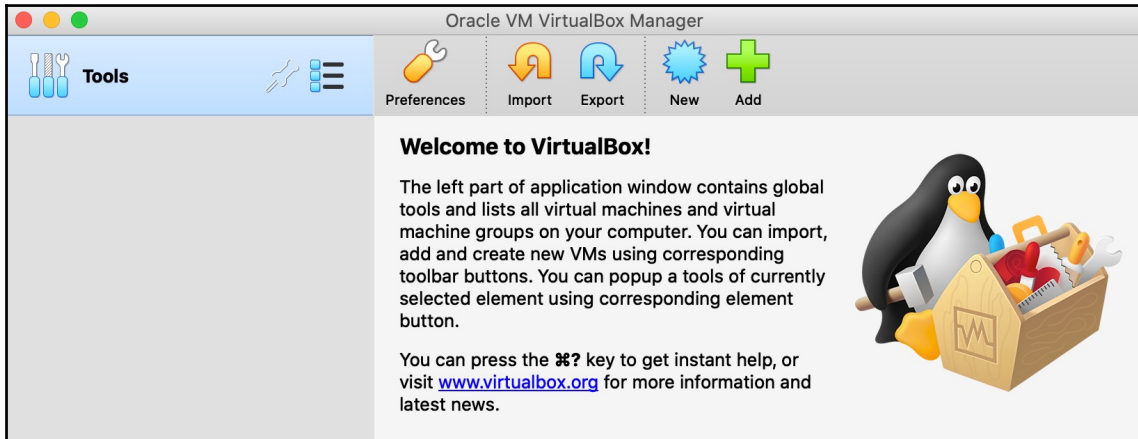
Oracle VM VirtualBox Manager

Tools

Preferences Import Export New Add

Welcome to VirtualBox!

The left part of application window contains global tools and lists all virtual machines and virtual machine groups on your computer. You can import, add and create new VMs using corresponding toolbar buttons. You can popup a tools of currently selected element using corresponding element button.

You can press the ⌘? key to get instant help, or visit www.virtualbox.org for more information and latest news.